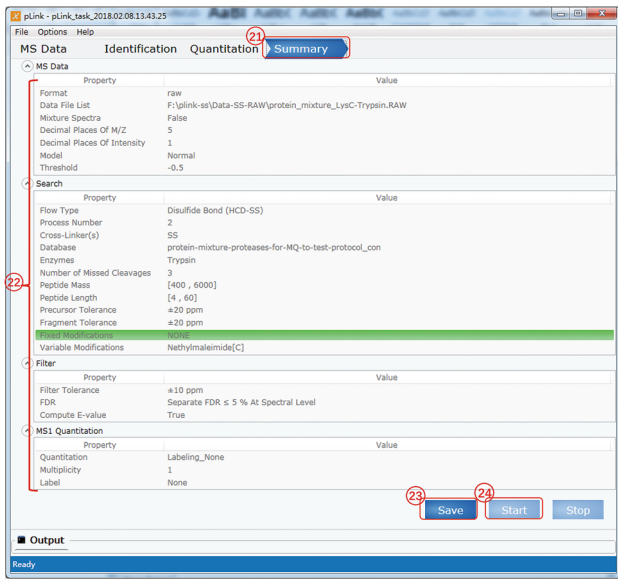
pLink - pLink_task_2018.02.08.13.43.25

File Options Help

MS Data Identification Quantitation 21 Summary

MS Data

| Property | Value |
|---|---|
| Format | raw |
| Data File List | F:\plink-ss\Data-SS-RAW\protein_mixture_LysC-Trypsin.RAW |
| Mixture Spectra | False |
| Decimal Places Of M/Z | 5 |
| Decimal Places Of Intensity | 1 |
| Model | Normal |
| Threshold | -0.5 |

Search

| Property | Value |
|---|---|
| Flow Type | Disulfide Bond (HCD-SS) |
| Process Number | 2 |
| Cross-Linker(s) | SS |
| Database | protein-mixture-proteases-for-MQ-to-test-protocol_con |
| Enzymes | Trypsin |
| Number of Missed Cleavages | 3 |
| Peptide Mass | [400 , 6000] |
| Peptide Length | [4 , 60] |
| Precursor Tolerance | ±20 ppm |
| Fragment Tolerance | ±20 ppm |
| Fixed Modifications | NONE |
| Variable Modifications | Nethylmaleimide[C] |

22

Filter

| Property | Value |
|---|---|
| Filter Tolerance | ±10 ppm |
| FDR | Separate FDR ≤ 5 % At Spectral Level |
| Compute E-value | True |

MS1 Quantitation

| Property | Value |
|---|---|
| Quantitation | Labeling_None |
| Multiplicity | 1 |
| Label | None |

23 Save 24 Start Stop

Output

Ready